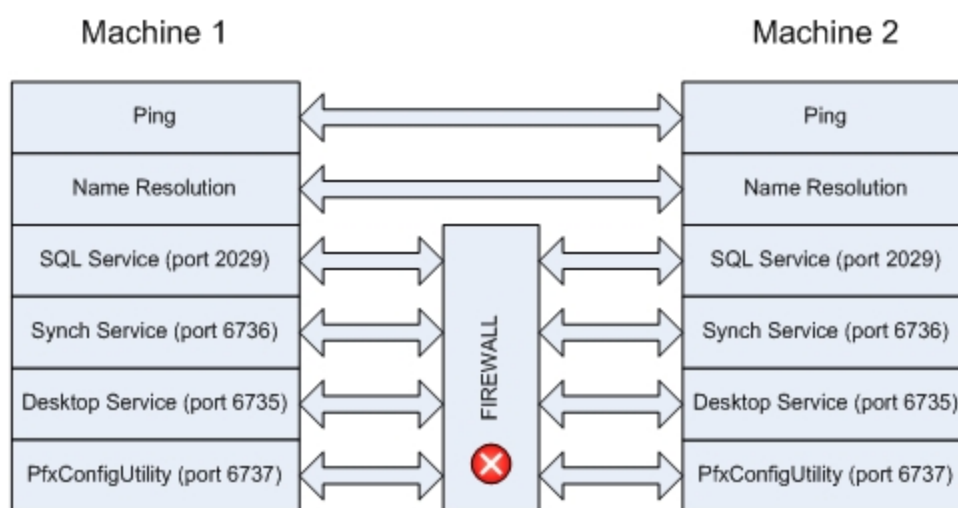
Machine 1

Machine 2

Ping

Ping

Name Resolution

Name Resolution

SQL Service (port 2029)

SQL Service (port 2029)

Synch Service (port 6736)

Synch Service (port 6736)

Desktop Service (port 6735)

Desktop Service (port 6735)

PfxConfigUtility (port 6737)

PfxConfigUtility (port 6737)

FIREWALL